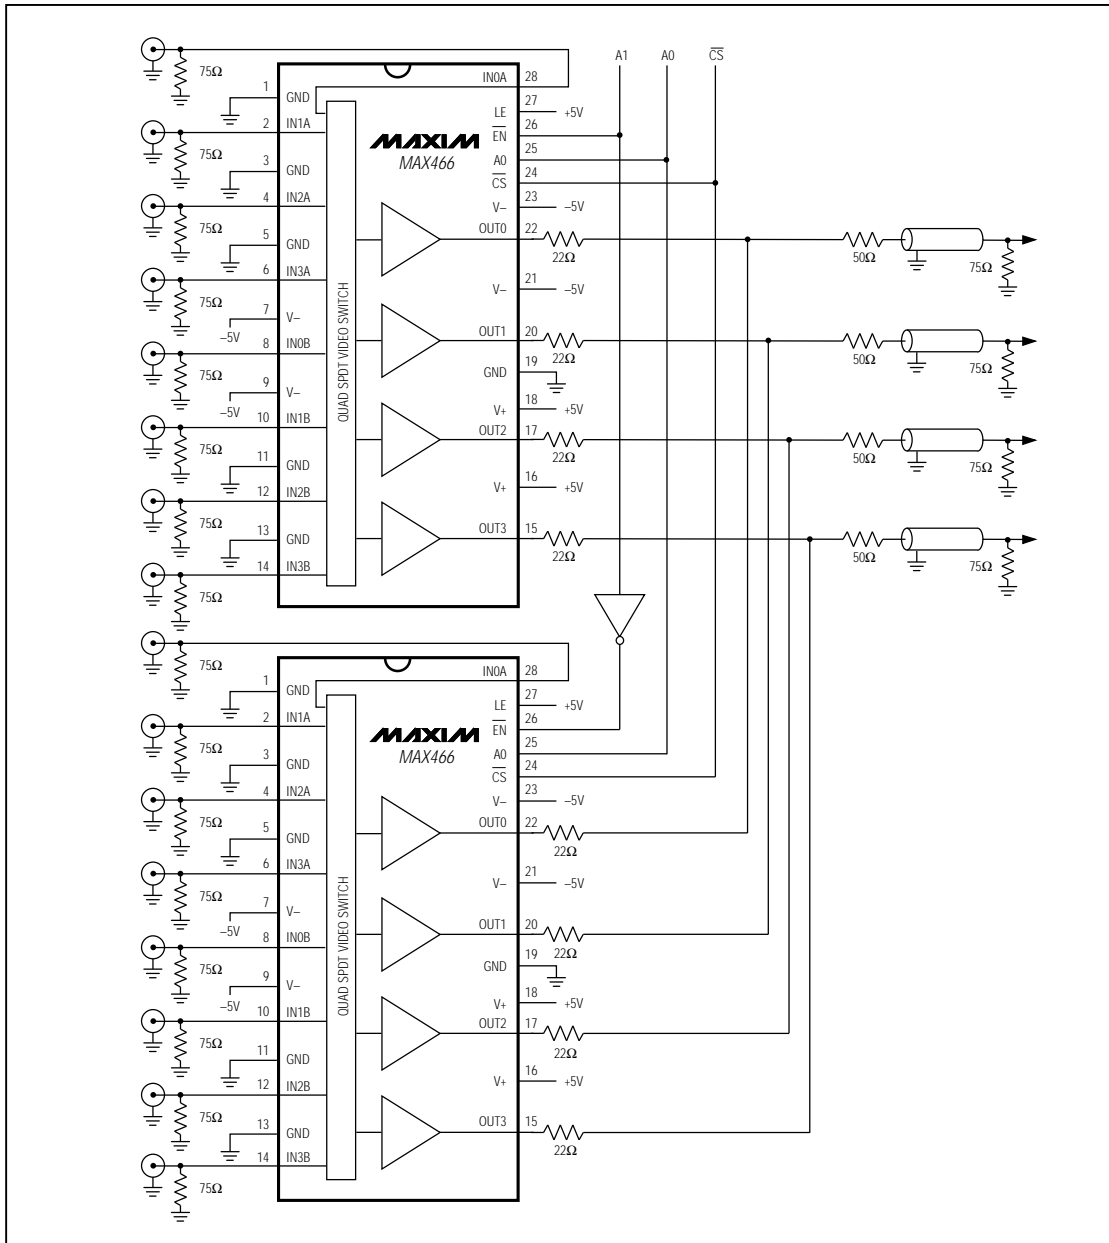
A1 A0 $\overline{CS}$

75Ω
IN0A 28
1 GND
27 LE +5V
2 IN1A
26 $\overline{EN}$
75Ω
MAXIM
MAX466
25 A0
3 GND
24 $\overline{CS}$
4 IN2A
23 V− −5V
75Ω
22 OUT0 22Ω 50Ω 75Ω
5 GND
6 IN3A
75Ω
21 V− −5V
7 V− −5V
75Ω
20 OUT1 22Ω 50Ω 75Ω
8 IN0B
QUAD SPDT VIDEO SWITCH
75Ω
19 GND
9 V− −5V
18 V+ +5V
10 IN1B
75Ω
17 OUT2 22Ω 50Ω 75Ω
11 GND
16 V+ +5V
12 IN2B
75Ω
13 GND
15 OUT3 22Ω 50Ω 75Ω
14 IN3B
75Ω

75Ω
IN0A 28
1 GND
27 LE +5V
2 IN1A
26 $\overline{EN}$
75Ω
MAXIM
MAX466
25 A0
3 GND
24 $\overline{CS}$
4 IN2A
23 V− −5V
75Ω
22 OUT0 22Ω
5 GND
6 IN3A
75Ω
21 V− −5V
7 V− −5V
75Ω
20 OUT1 22Ω
8 IN0B
QUAD SPDT VIDEO SWITCH
75Ω
19 GND
9 V− −5V
18 V+ +5V
10 IN1B
75Ω
17 OUT2 22Ω
11 GND
16 V+ +5V
12 IN2B
75Ω
13 GND
15 OUT3 22Ω
14 IN3B
75Ω